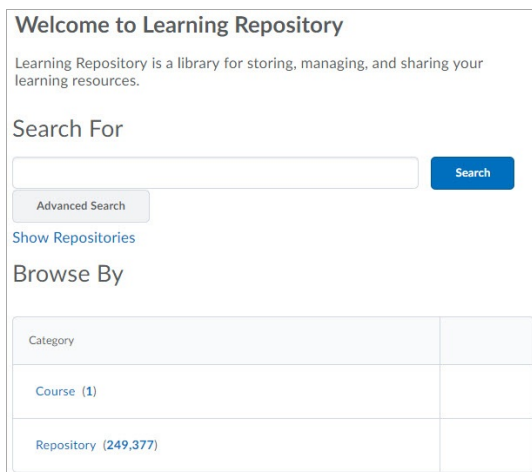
Welcome to Learning Repository

Learning Repository is a library for storing, managing, and sharing your learning resources.

Search For

Search

Advanced Search

Show Repositories

Browse By

| Category | |
|---|---|
| Course (1) | |
| Repository (249,377) | |